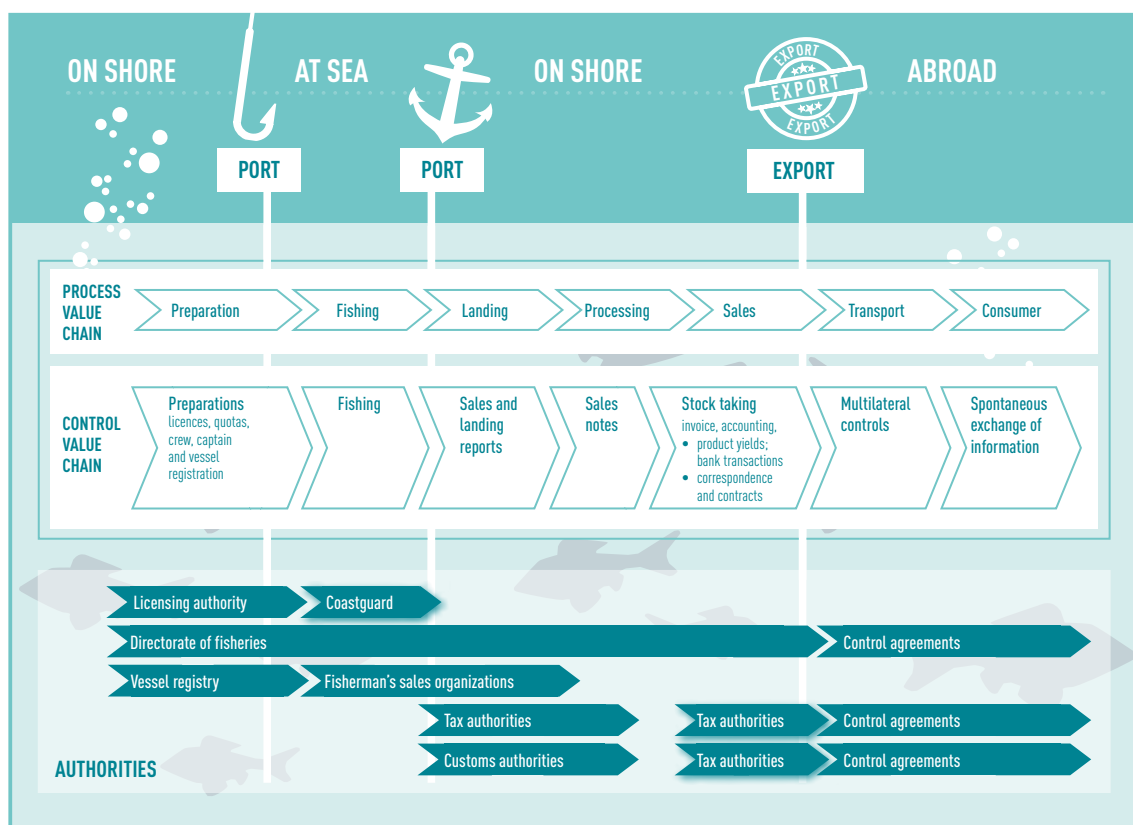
ON SHORE AT SEA ON SHORE ABROAD

EXPORT EXPORT EXPORT

PORT PORT EXPORT

PROCESS VALUE CHAIN

Preparation | Fishing | Landing | Processing | Sales | Transport | Consumer

CONTROL VALUE CHAIN

Preparations
licences, quotas, crew, captain and vessel registration

Fishing

Sales and landing reports

Sales notes

Stock taking
invoice, accounting,
• product yields; bank transactions
• correspondence and contracts

Multilateral controls

Spontaneous exchange of information

Licensing authority
Coastguard
Directorate of fisheries
Control agreements
Vessel registry
Fisherman's sales organizations
Tax authorities
Tax authorities
Control agreements
Customs authorities
Tax authorities
Control agreements

AUTHORITIES